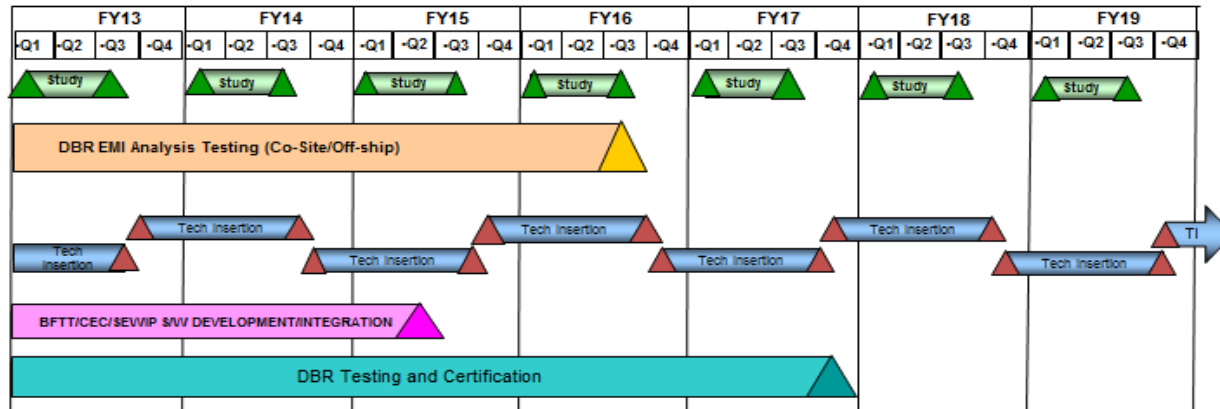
| FY13 | | | | FY14 | | | | FY15 | | | | FY16 | | | | FY17 | | | | FY18 | | | | FY19 | | | |
|---|---|---|---|---|---|---|---|---|---|---|---|---|---|---|---|---|---|---|---|---|---|---|---|---|---|---|---|
| -Q1 | -Q2 | -Q3 | -Q4 | -Q1 | -Q2 | -Q3 | -Q4 | -Q1 | -Q2 | -Q3 | -Q4 | -Q1 | -Q2 | -Q3 | -Q4 | -Q1 | -Q2 | -Q3 | -Q4 | -Q1 | -Q2 | -Q3 | -Q4 | -Q1 | -Q2 | -Q3 | -Q4 |

Study

Study

Study

Study

Study

Study

Study

DBR EMI Analysis Testing (Co-Site/Off-ship)

Tech Insertion

Tech Insertion

Tech Insertion

Tech Insertion

Tech Insertion

Tech Insertion

Tech Insertion

Tech Insertion

TI

BFTT/CEC/SEWIP S/W DEVELOPMENT/INTEGRATION

DBR Testing and Certification